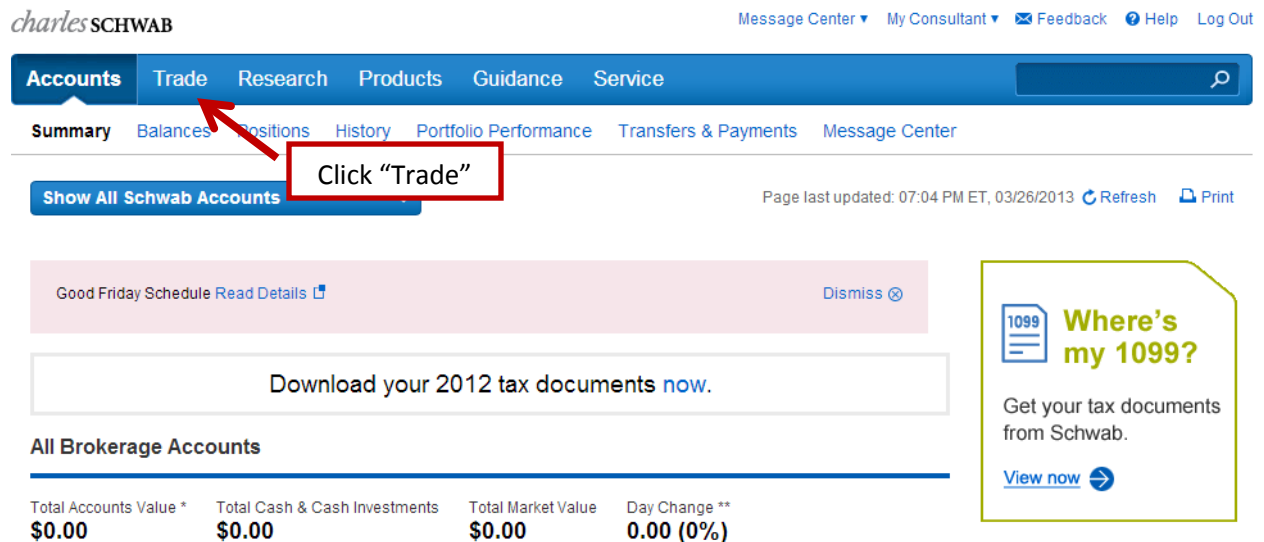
charles SCHWAB

Message Center ▾ My Consultant ▾ Feedback Help Log Out

Accounts Trade Research Products Guidance Service

Summary Balances Positions History Portfolio Performance Transfers & Payments Message Center

Click “Trade”

Show All Schwab Accounts

Page last updated: 07:04 PM ET, 03/26/2013 Refresh Print

Good Friday Schedule Read Details

Dismiss

Download your 2012 tax documents now.

All Brokerage Accounts

| Total Accounts Value * | Total Cash & Cash Investments | Total Market Value | Day Change ** |
|---|---|---|---|
| $0.00 | $0.00 | $0.00 | 0.00 (0%) |

1099

Where's my 1099?

Get your tax documents from Schwab.

View now